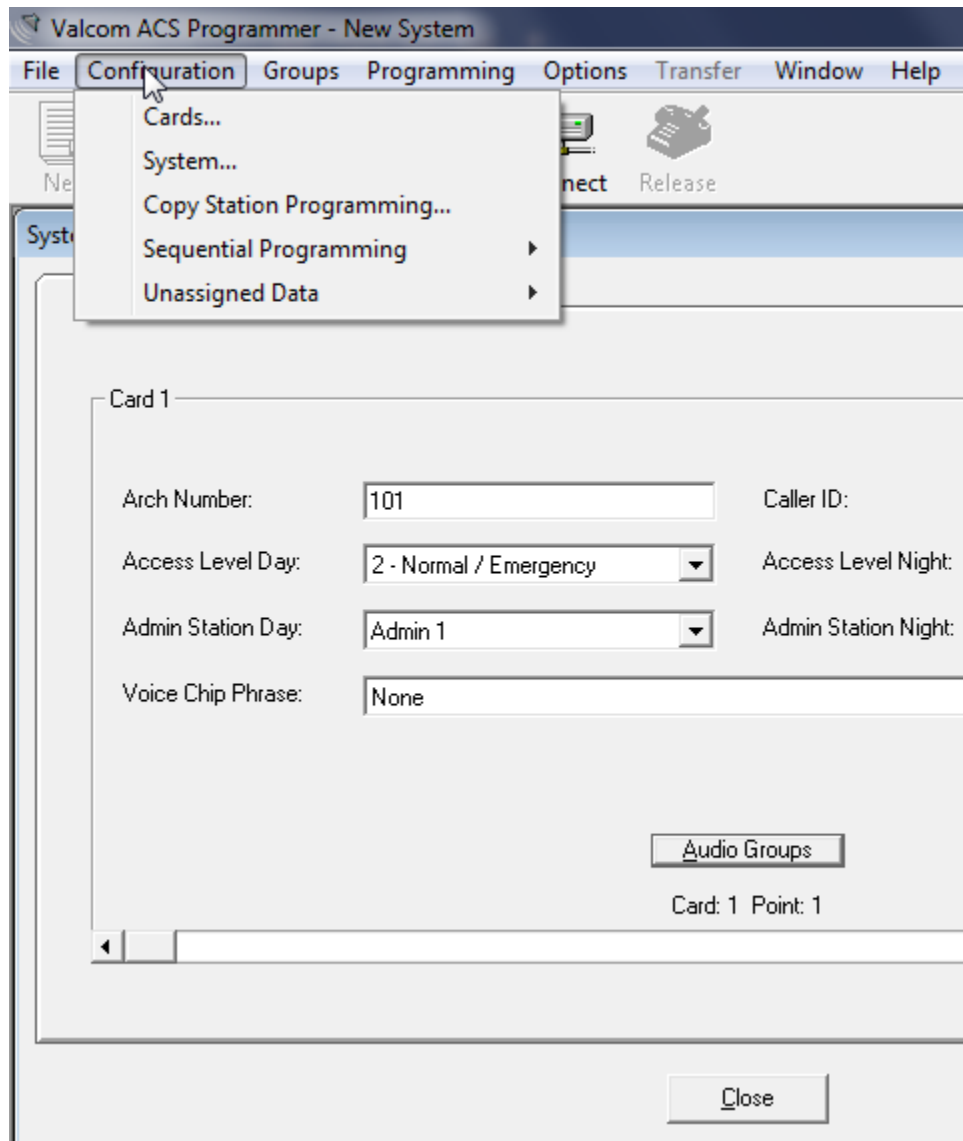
Valcom ACS Programmer - New System

File Configuration Groups Programming Options Transfer Window Help

Ne

nect Release

Syst

Cards...
System...
Copy Station Programming...
Sequential Programming
Unassigned Data

Card 1

Arch Number: 101
Caller ID:
Access Level Day: 2 - Normal / Emergency
Access Level Night:
Admin Station Day: Admin 1
Admin Station Night:
Voice Chip Phrase: None

Audio Groups

Card: 1 Point: 1

Close